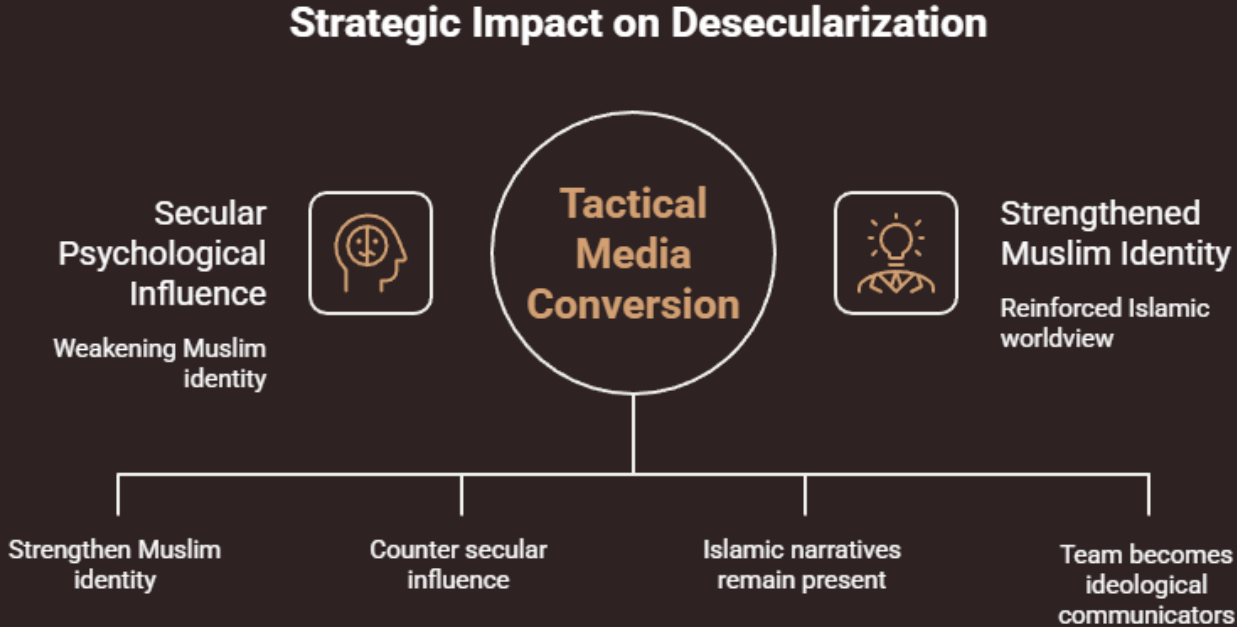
Strategic Impact on Desecularization

Secular Psychological Influence

Weakening Muslim identity

Tactical Media Conversion

Strengthened Muslim Identity

Reinforced Islamic worldview

Strengthen Muslim identity

Counter secular influence

Islamic narratives remain present

Team becomes ideological communicators